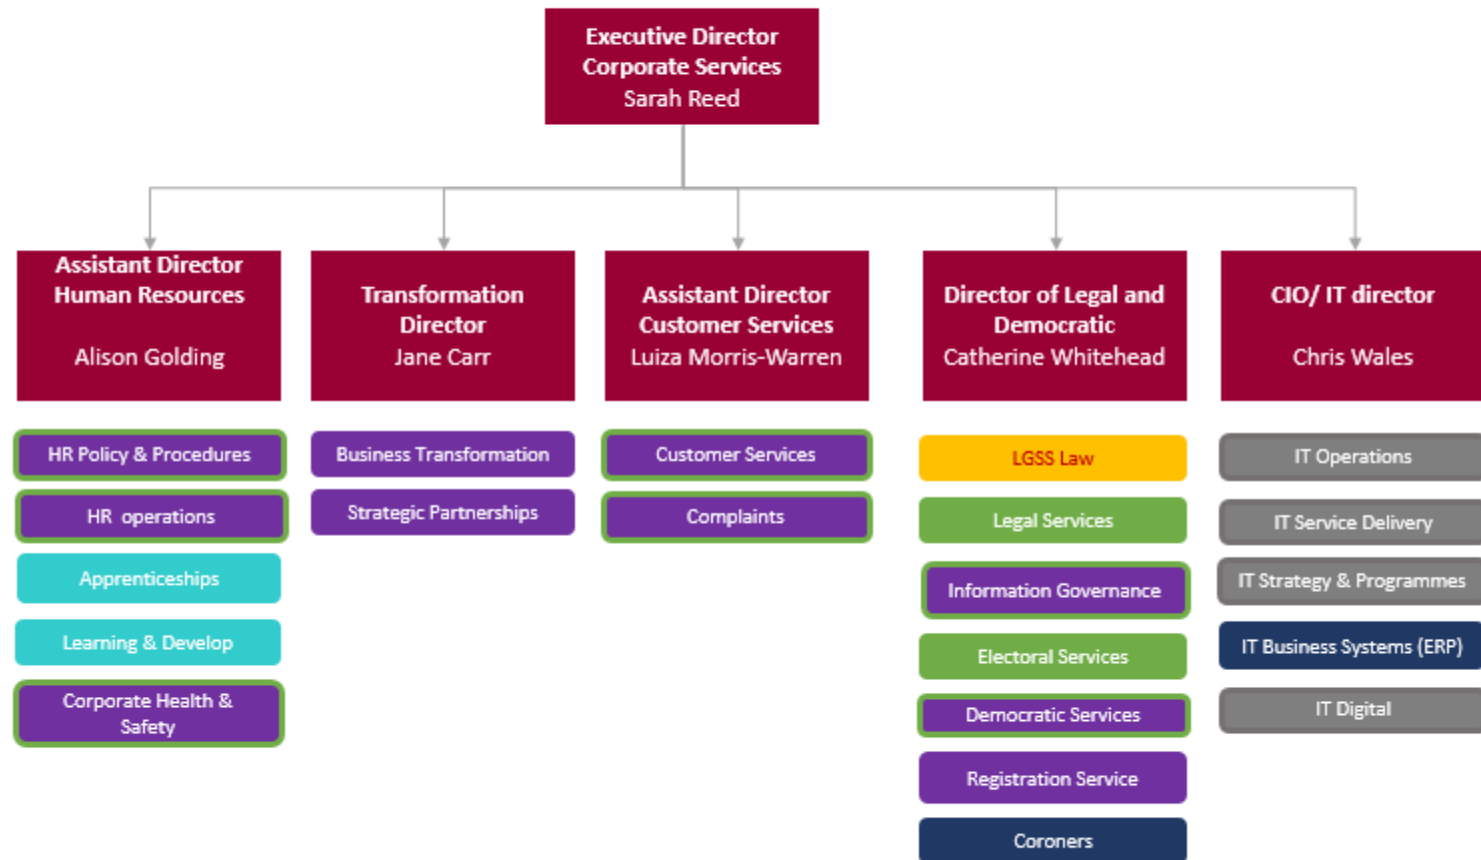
Executive Director Corporate Services
Sarah Reed

Assistant Director Human Resources
Alison Golding

HR Policy & Procedures

HR operations

Apprenticeships

Learning & Develop

Corporate Health & Safety

Transformation Director
Jane Carr

Business Transformation

Strategic Partnerships

Assistant Director Customer Services
Luiza Morris-Warren

Customer Services

Complaints

Director of Legal and Democratic
Catherine Whitehead

LGSS Law

Legal Services

Information Governance

Electoral Services

Democratic Services

Registration Service

Coroners

CIO/ IT director
Chris Wales

IT Operations

IT Service Delivery

IT Strategy & Programmes

IT Business Systems (ERP)

IT Digital